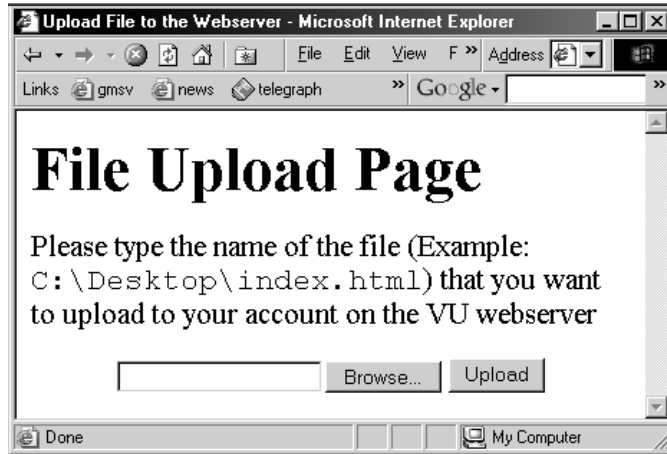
Upload File to the Webserver - Microsoft Internet Explorer

File Edit View F » Address

Links gmsv news telegraph » Google

File Upload Page

Please type the name of the file (Example: C:\Desktop\index.html) that you want to upload to your account on the VU webserver

Browse... Upload

Done My Computer